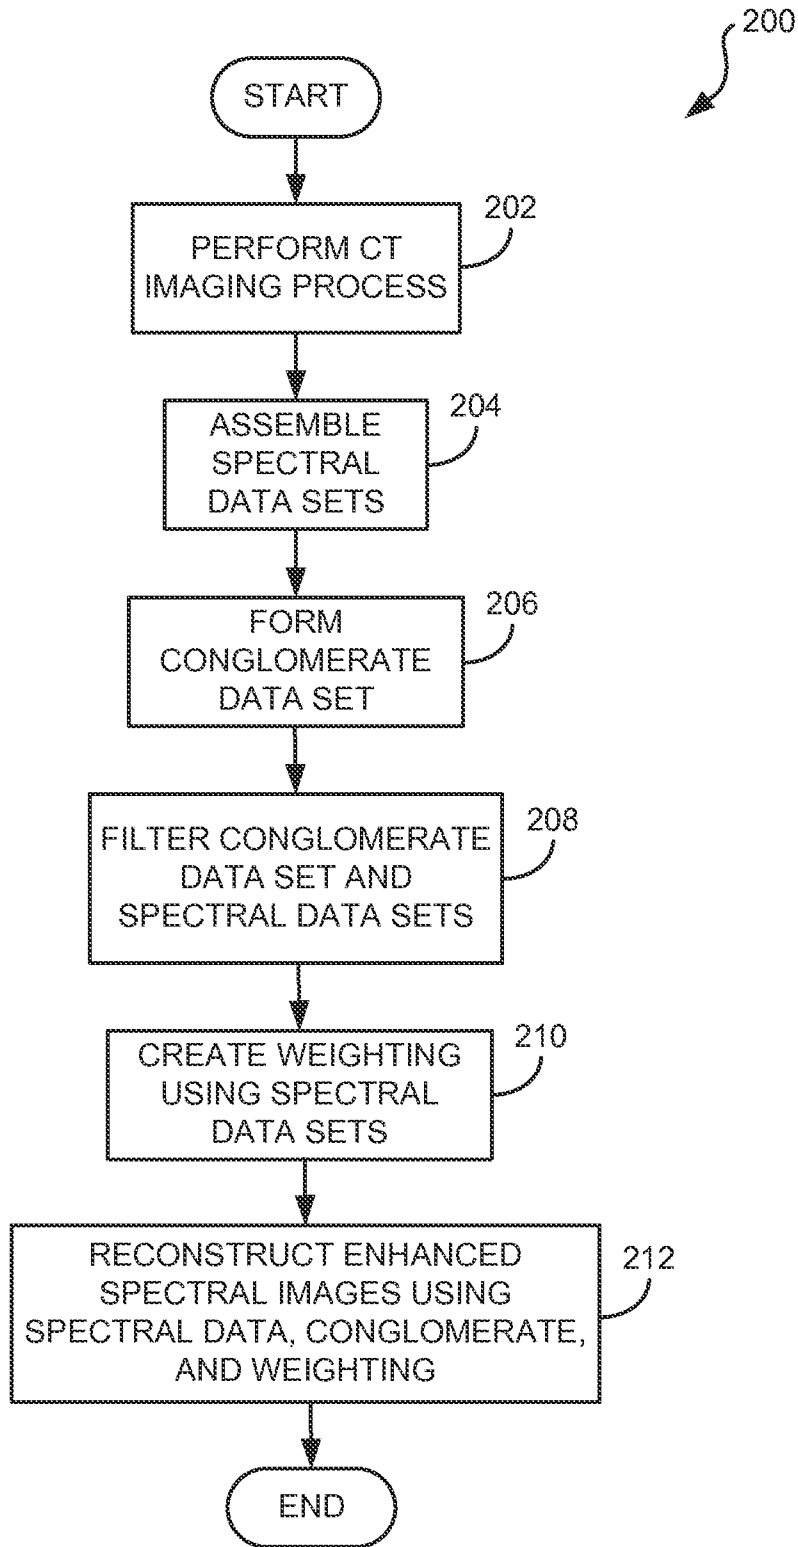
200

START

PERFORM CT IMAGING PROCESS

202

ASSEMBLE SPECTRAL DATA SETS

204

FORM CONGLOMERATE DATA SET

206

FILTER CONGLOMERATE DATA SET AND SPECTRAL DATA SETS

208

CREATE WEIGHTING USING SPECTRAL DATA SETS

210

RECONSTRUCT ENHANCED SPECTRAL IMAGES USING SPECTRAL DATA, CONGLOMERATE, AND WEIGHTING

212

END